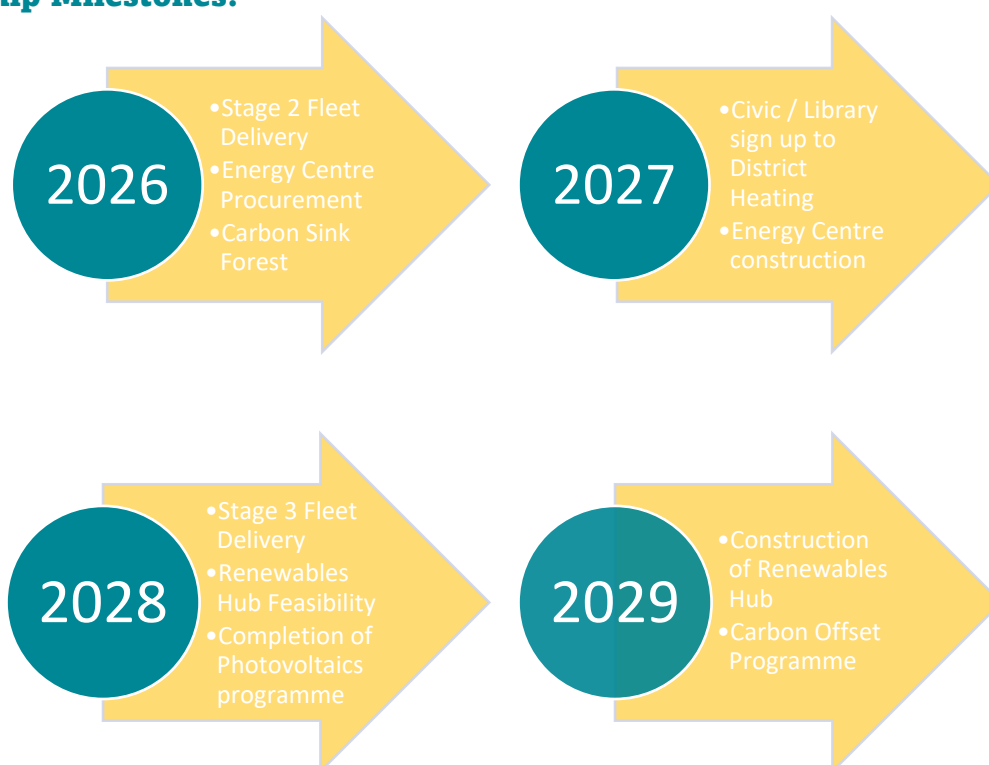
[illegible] Milestones:

2026

•Stage 2 Fleet Delivery
•Energy Centre Procurement
•Carbon Sink Forest

2027

•Civic / Library sign up to District Heating
•Energy Centre construction

2028

•Stage 3 Fleet Delivery
•Renewables Hub Feasibility
•Completion of Photovoltaics programme

2029

•Construction of Renewables Hub
•Carbon Offset Programme